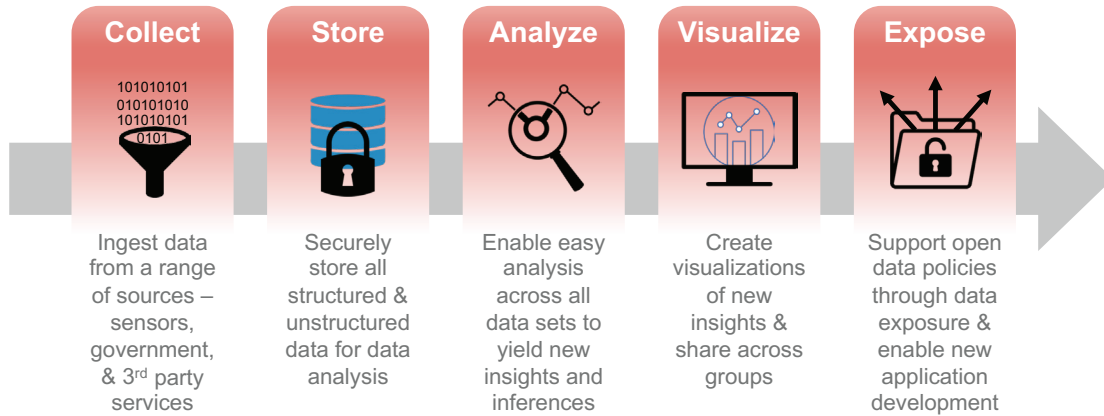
Collect

101010101
010101010
101010101
0101

Ingest data from a range of sources – sensors, government, & 3$^{rd}$ party services

Store

Securely store all structured & unstructured data for data analysis

Analyze

Enable easy analysis across all data sets to yield new insights and inferences

Visualize

Create visualizations of new insights & share across groups

Expose

Support open data policies through data exposure & enable new application development